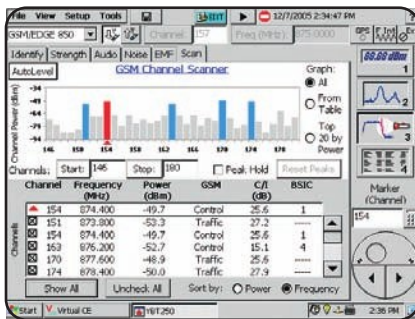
File View Setup Tools EXIT 12/7/2005 2:47 PM
GSM/EDGE 850 Channel 157 Freq (MHz): 875.0000
Identify Strength Audio Noise EMF Scan
AutoLevel GSM Channel Scanner Graph:
All
From Table
Top 20 by Power
Channel Power (dBm)
-34
-39
-44
-49
-54
-59
146 150 154 158 162 166 170 174 178
Channels: Start: 146 Stop: 180 Peak Hold Reset Peaks

| Channel | Frequency (MHz) | Power (dBm) | GSM | C/I (dB) | BSIC |
|---|---|---|---|---|---|
| 154 | 874.400 | -49.7 | Control | 25.6 | 1 |
| 151 | 873.800 | -53.3 | Traffic | 27.2 | ---- |
| 154 | 874.400 | -49.7 | Control | 25.6 | 1 |
| 163 | 876.200 | -52.7 | Control | 15.1 | 4 |
| 170 | 877.600 | -48.9 | Traffic | 25.6 | ---- |
| 174 | 878.400 | -50.0 | Traffic | 27.9 | ---- |

Channels
Show All Uncheck All Sort by: Power Frequency
-86 dBm
1
2
3
4
Marker (Channel)
154
Start Virtual CE YBT250 2:36 PM